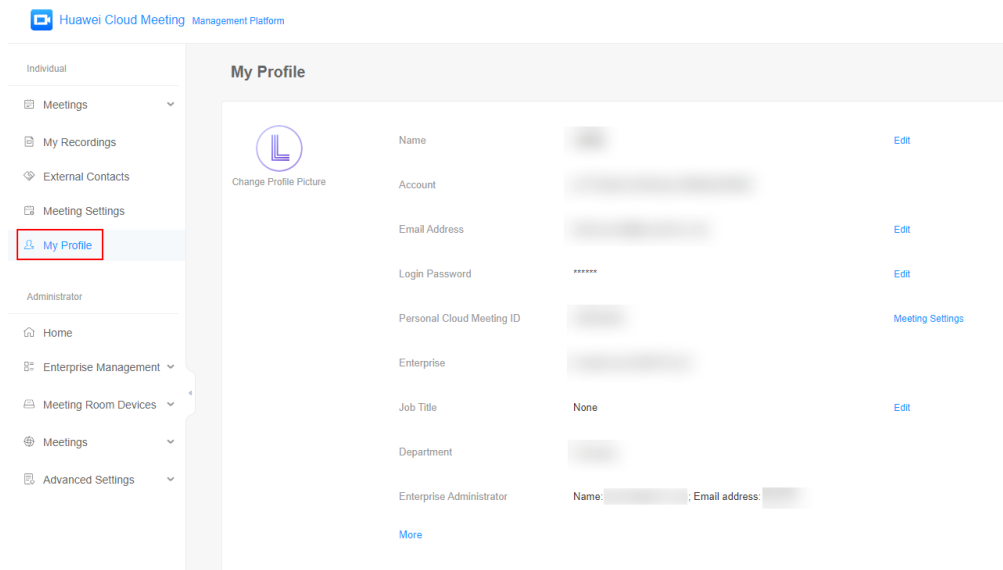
Huawei Cloud Meeting Management Platform

Individual

Meetings

My Recordings

External Contacts

Meeting Settings

My Profile

Administrator

Home

Enterprise Management

Meeting Room Devices

Meetings

Advanced Settings

My Profile

L

Change Profile Picture

| | | |
|---|---|---|
| Name | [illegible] | Edit |
| Account | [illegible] | |
| Email Address | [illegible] | Edit |
| Login Password | ****** | Edit |
| Personal Cloud Meeting ID | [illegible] | Meeting Settings |
| Enterprise | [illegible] | |
| Job Title | None | Edit |
| Department | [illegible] | |
| Enterprise Administrator | Name: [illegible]; Email address: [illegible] | |

More